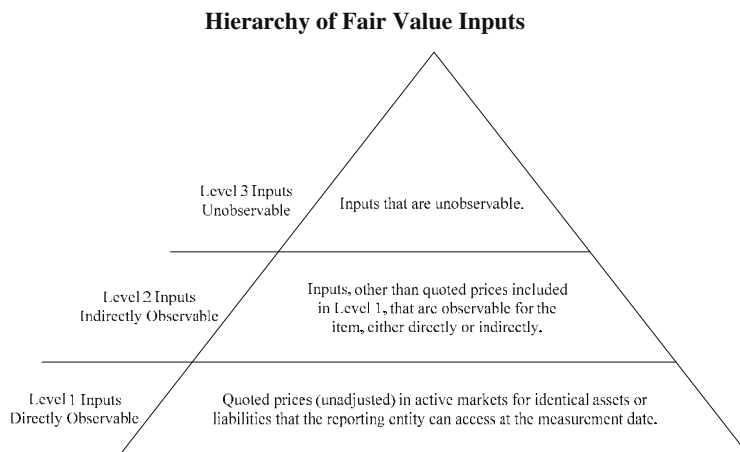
**Hierarchy of Fair Value Inputs**

Level 3 Inputs
Unobservable

Inputs that are unobservable.

Level 2 Inputs
Indirectly Observable

Inputs, other than quoted prices included in Level 1, that are observable for the item, either directly or indirectly.

Level 1 Inputs
Directly Observable

Quoted prices (unadjusted) in active markets for identical assets or liabilities that the reporting entity can access at the measurement date.